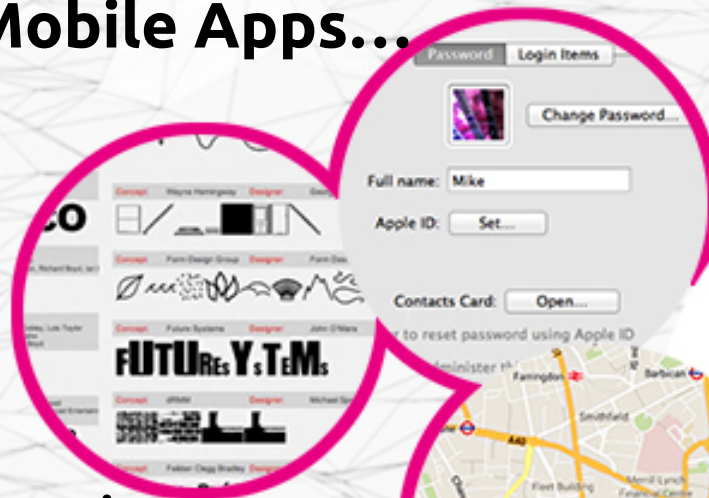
Mobile Apps...

Password Login Items

Change Password...

Full name: Mike

Apple ID: Set...

Contacts Card: Open...

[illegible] to reset password using Apple ID

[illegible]dminister th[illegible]

Concept Wayne Hemingway Designer Georg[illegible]

CO

Concept Form Design Group Designer Form Des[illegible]

Concept Future Systems Designer John O'Nans

FUTUREsYsTeMs

Concept dRMM Designer Michael Spi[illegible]

Concept Feilden Clegg Bradley Designer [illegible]

Farringdon

Barbican

Smithfield

A40

Fleet Building

Merrill Lynch Financial Centre